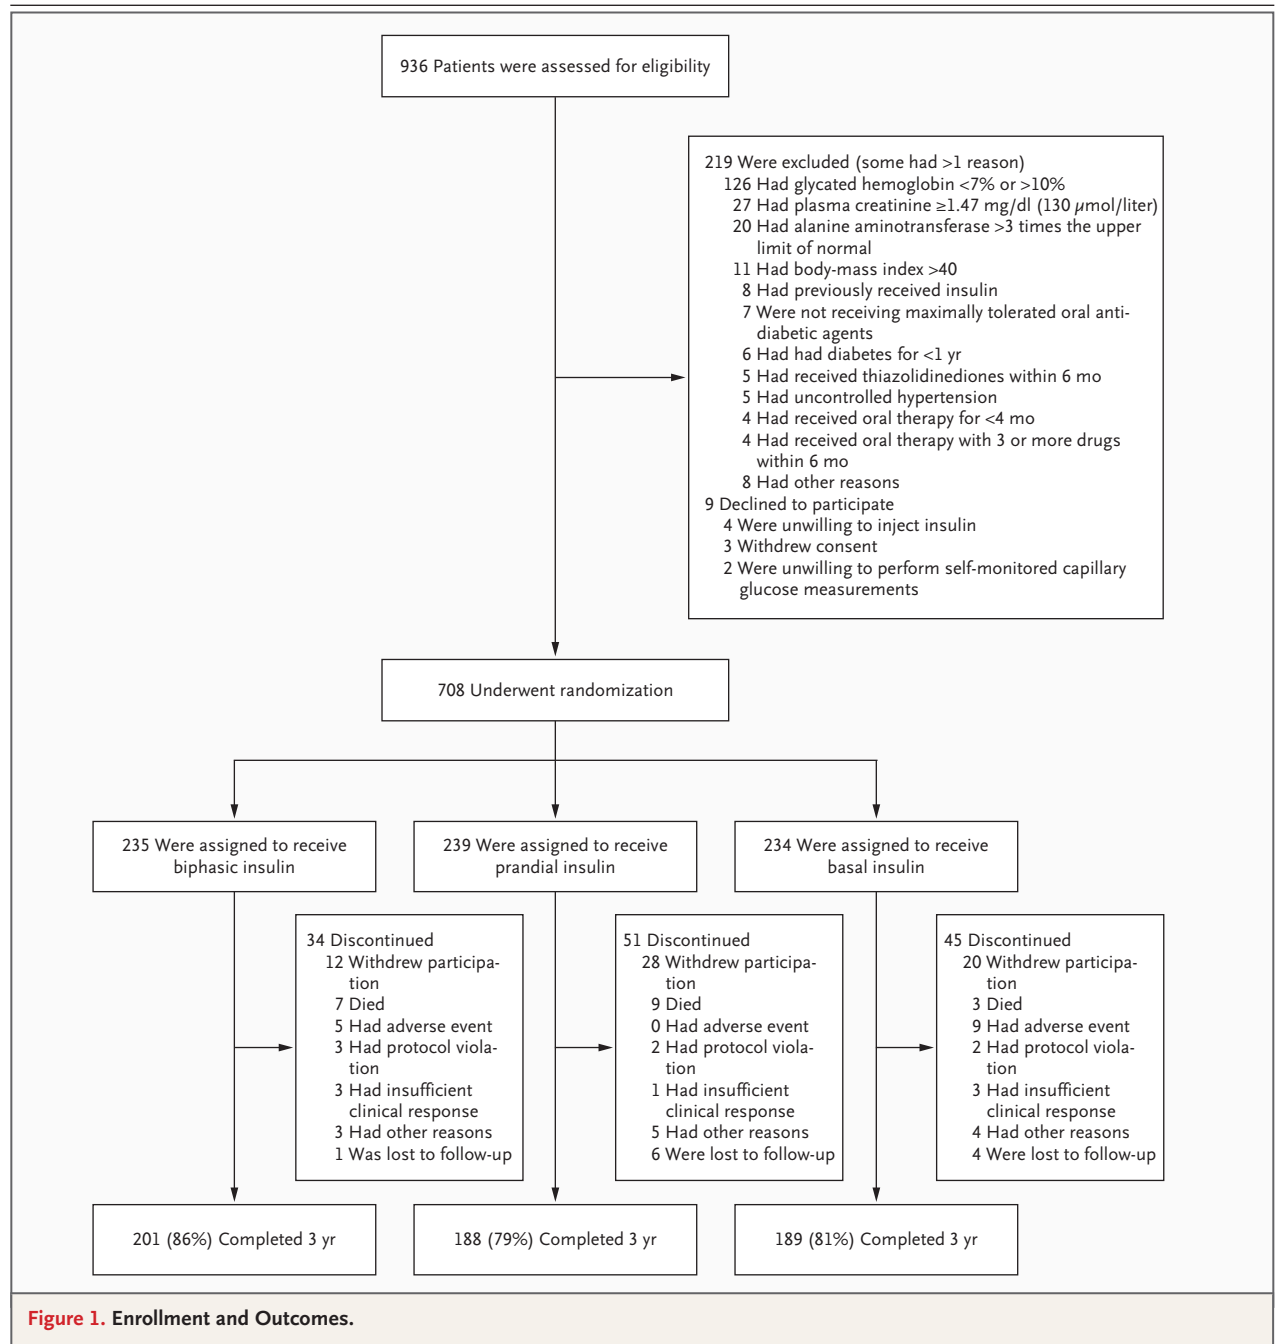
936 Patients were assessed for eligibility

219 Were excluded (some had >1 reason)
126 Had glycated hemoglobin <7% or >10%
27 Had plasma creatinine ≥1.47 mg/dl (130 μmol/liter)
20 Had alanine aminotransferase >3 times the upper limit of normal
11 Had body-mass index >40
8 Had previously received insulin
7 Were not receiving maximally tolerated oral antidiabetic agents
6 Had had diabetes for <1 yr
5 Had received thiazolidinediones within 6 mo
5 Had uncontrolled hypertension
4 Had received oral therapy for <4 mo
4 Had received oral therapy with 3 or more drugs within 6 mo
8 Had other reasons
9 Declined to participate
4 Were unwilling to inject insulin
3 Withdrew consent
2 Were unwilling to perform self-monitored capillary glucose measurements

708 Underwent randomization

235 Were assigned to receive biphasic insulin

239 Were assigned to receive prandial insulin

234 Were assigned to receive basal insulin

34 Discontinued
12 Withdrew participation
7 Died
5 Had adverse event
3 Had protocol violation
3 Had insufficient clinical response
3 Had other reasons
1 Was lost to follow-up

51 Discontinued
28 Withdrew participation
9 Died
0 Had adverse event
2 Had protocol violation
1 Had insufficient clinical response
5 Had other reasons
6 Were lost to follow-up

45 Discontinued
20 Withdrew participation
3 Died
9 Had adverse event
2 Had protocol violation
3 Had insufficient clinical response
4 Had other reasons
4 Were lost to follow-up

201 (86%) Completed 3 yr

188 (79%) Completed 3 yr

189 (81%) Completed 3 yr

Figure 1. Enrollment and Outcomes.